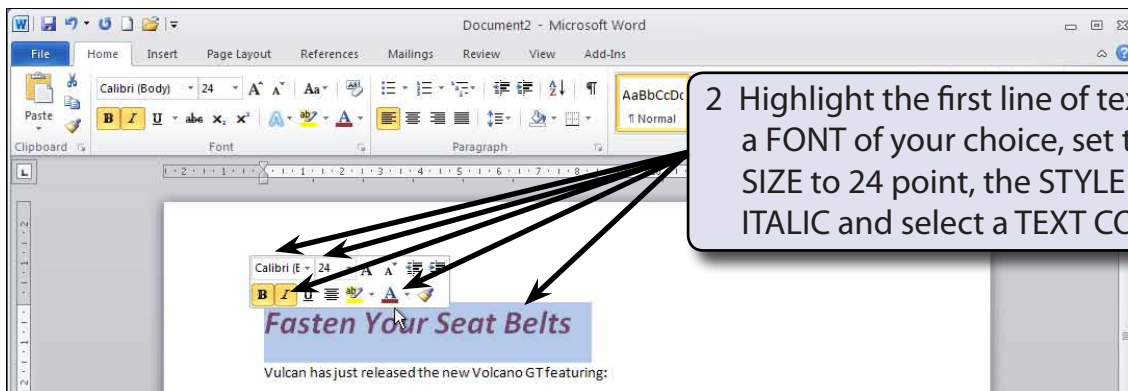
Document2 - Microsoft Word

File Home Insert Page Layout References Mailings Review View Add-Ins

Calibri (Body) 24 AaBbCcDc ¶ Normal

Paste

Clipboard Font Paragraph

2 Highlight the first line of tex a FONT of your choice, set t SIZE to 24 point, the STYLE ITALIC and select a TEXT CO

Calibri (E 24

Fasten Your Seat Belts

Vulcan has just released the new Volcano GT featuring: